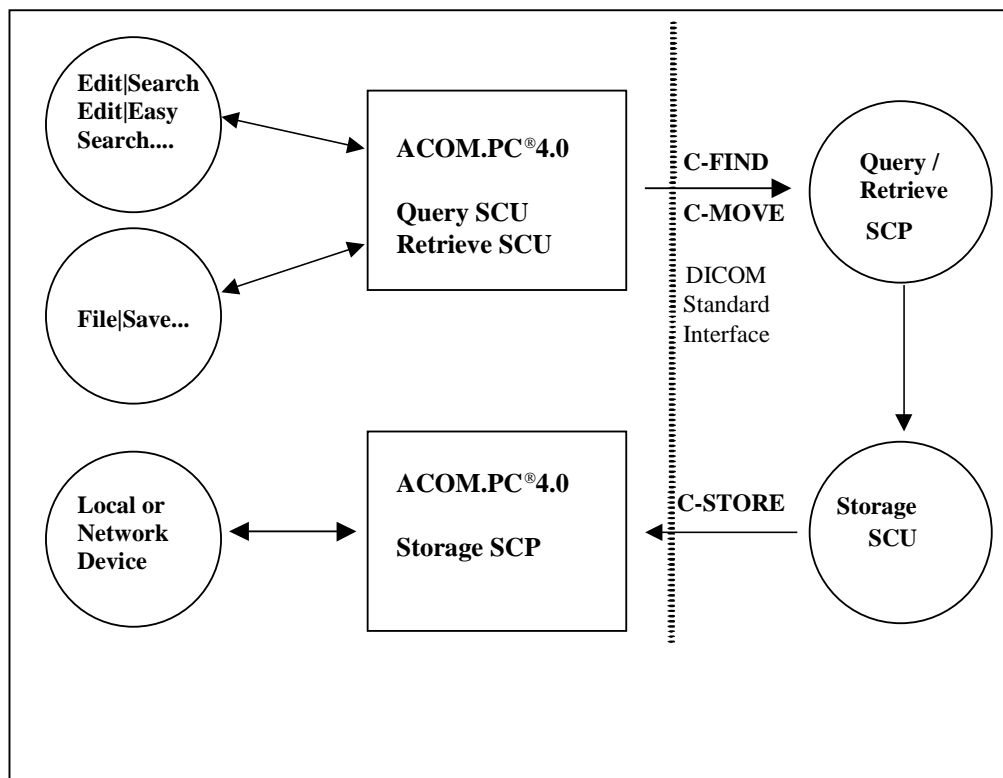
Edit|Search
Edit|Easy
Search....

ACOM.PC®4.0

Query SCU
Retrieve SCU

C-FIND

C-MOVE

Query /
Retrieve
SCP

File|Save...

DICOM
Standard
Interface

Local or
Network
Device

ACOM.PC®4.0

Storage SCP

C-STORE

Storage
SCU